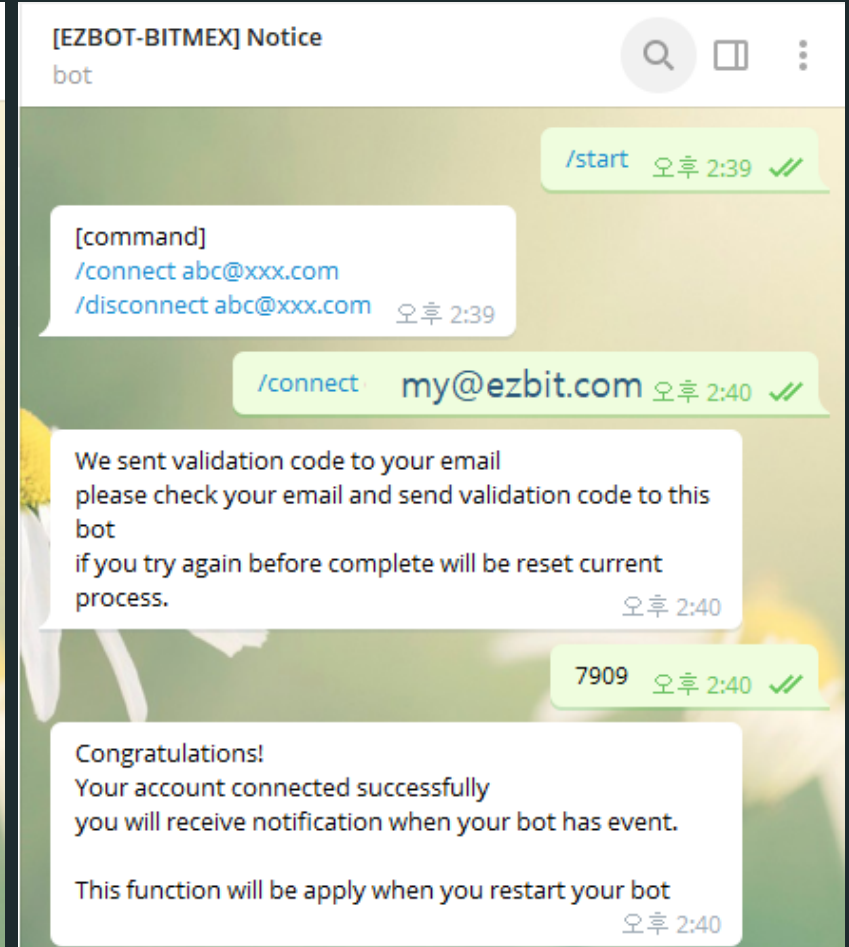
[EZBOT-BITMEX] Notice
bot

/start 오후 2:39

[command]
/connect abc@xxx.com
/disconnect abc@xxx.com 오후 2:39

/connect my@ezbit.com 오후 2:40

We sent validation code to your email
please check your email and send validation code to this bot
if you try again before complete will be reset current process. 오후 2:40

7909 오후 2:40

Congratulations!
Your account connected successfully
you will receive notification when your bot has event.

This function will be apply when you restart your bot 오후 2:40